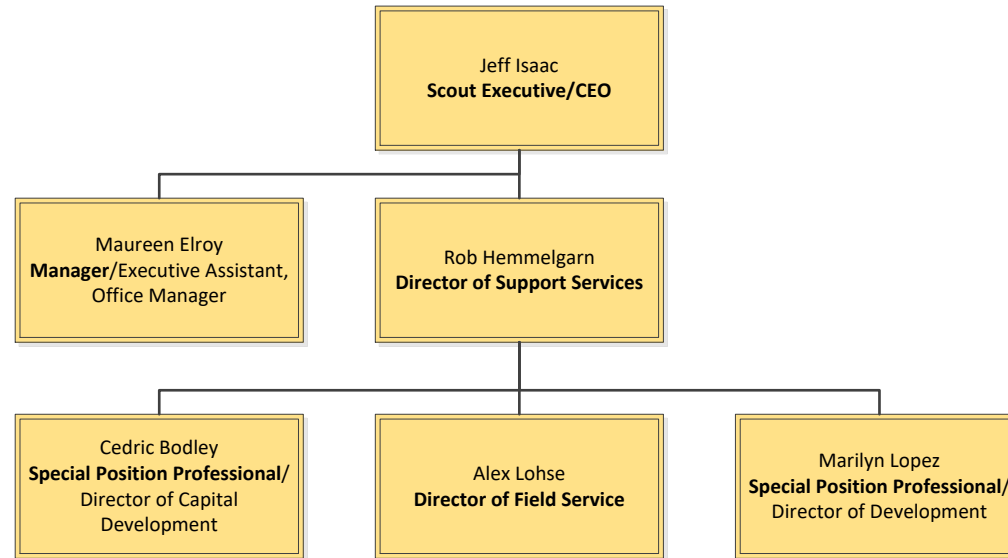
Jeff Isaac
**Scout Executive/CEO**

Maureen Elroy
**Manager**/Executive Assistant, Office Manager

Rob Hemmelgarn
**Director of Support Services**

Cedric Bodley
**Special Position Professional**/ Director of Capital Development

Alex Lohse
**Director of Field Service**

Marilyn Lopez
**Special Position Professional**/ Director of Development